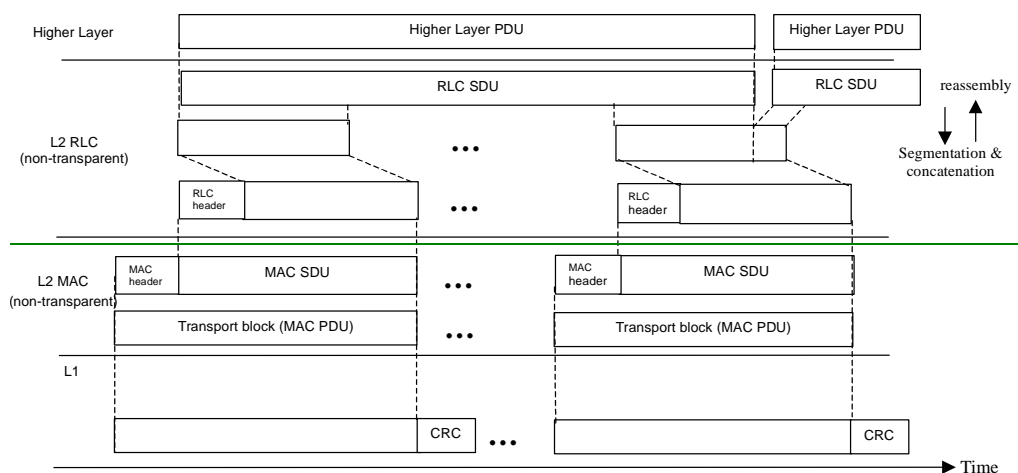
Higher Layer

Higher Layer PDU

Higher Layer PDU

RLC SDU

RLC SDU

reassembly

L2 RLC (non-transparent)

•••

Segmentation & concatenation

RLC header

•••

RLC header

L2 MAC (non-transparent)

MAC header

MAC SDU

•••

MAC header

MAC SDU

Transport block (MAC PDU)

•••

Transport block (MAC PDU)

L1

CRC

•••

CRC

Time